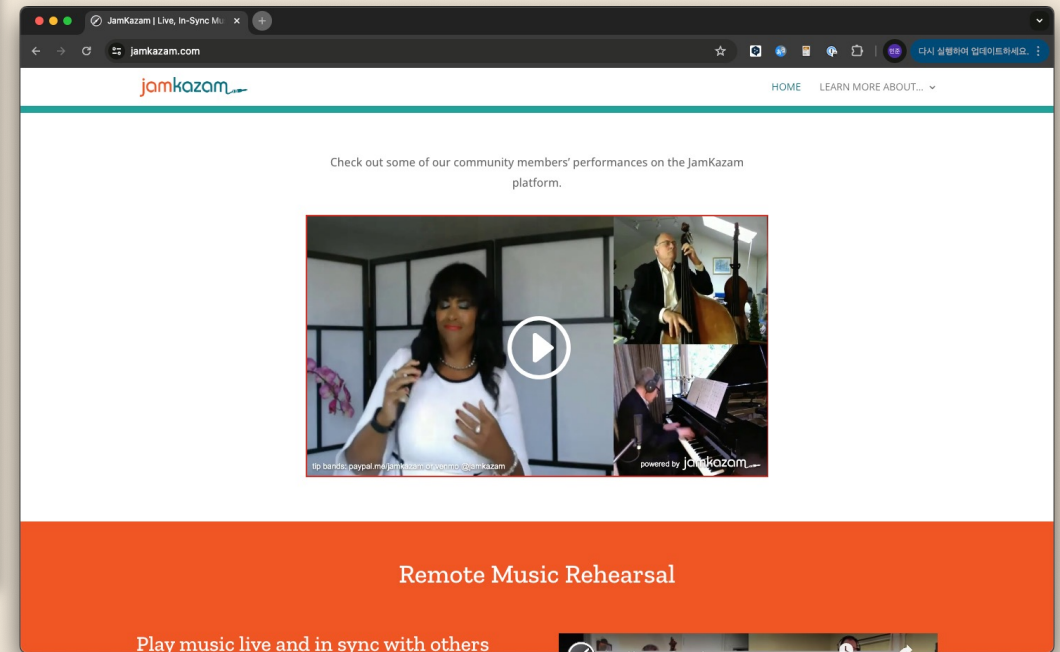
JamKazam | Live, In-Sync Mu ×

jamkazam.com

다시 실행하여 업데이트하세요.

jamkazam

HOME LEARN MORE ABOUT...

Check out some of our community members' performances on the JamKazam platform.

tip bands: paypal.me/jamkazam or venmo @jamkazam

powered by jamkazam

Remote Music Rehearsal

Play music live and in sync with others